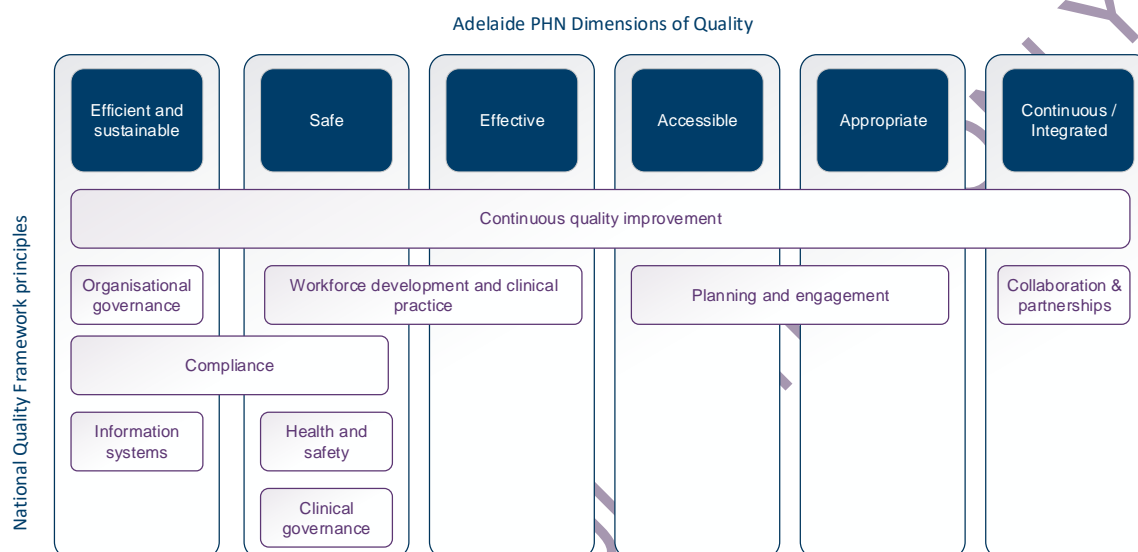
Adelaide PHN Dimensions of Quality

Efficient and sustainable

Safe

Effective

Accessible

Appropriate

Continuous / Integrated

National Quality Framework principles

Continuous quality improvement

Organisational governance

Workforce development and clinical practice

Planning and engagement

Collaboration & partnerships

Compliance

Information systems

Health and safety

Clinical governance